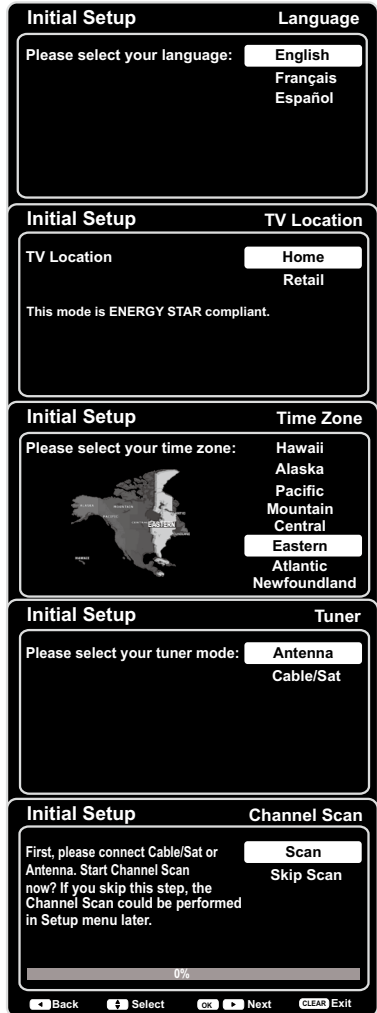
Initial Setup Language

Please select your language:

English
Français
Español

Initial Setup TV Location

TV Location

Home
Retail

This mode is ENERGY STAR compliant.

Initial Setup Time Zone

Please select your time zone:

EASTERN

Hawaii
Alaska
Pacific
Mountain
Central
Eastern
Atlantic
Newfoundland

Initial Setup Tuner

Please select your tuner mode:

Antenna
Cable/Sat

Initial Setup Channel Scan

First, please connect Cable/Sat or Antenna. Start Channel Scan now? If you skip this step, the Channel Scan could be performed in Setup menu later.

Scan
Skip Scan

0%

Back Select OK Next CLEAR Exit